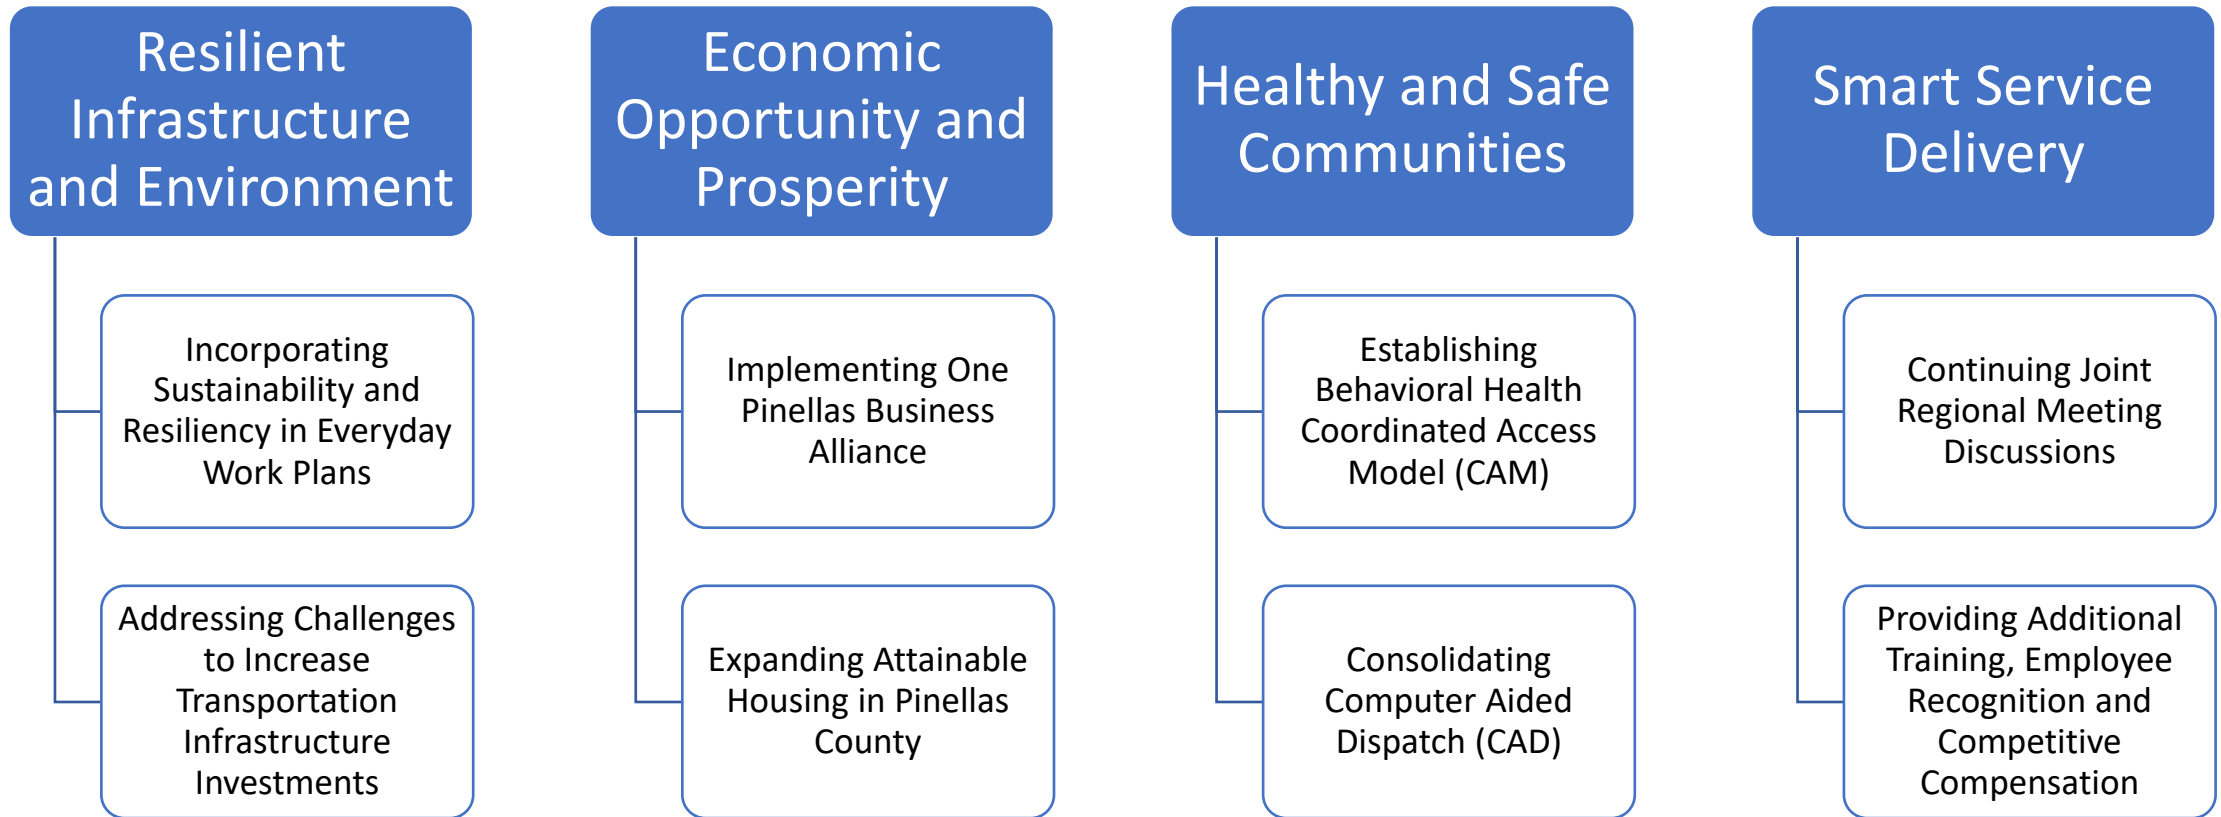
Resilient Infrastructure and Environment

Incorporating Sustainability and Resiliency in Everyday Work Plans

Addressing Challenges to Increase Transportation Infrastructure Investments

Economic Opportunity and Prosperity

Implementing One Pinellas Business Alliance

Expanding Attainable Housing in Pinellas County

Healthy and Safe Communities

Establishing Behavioral Health Coordinated Access Model (CAM)

Consolidating Computer Aided Dispatch (CAD)

Smart Service Delivery

Continuing Joint Regional Meeting Discussions

Providing Additional Training, Employee Recognition and Competitive Compensation